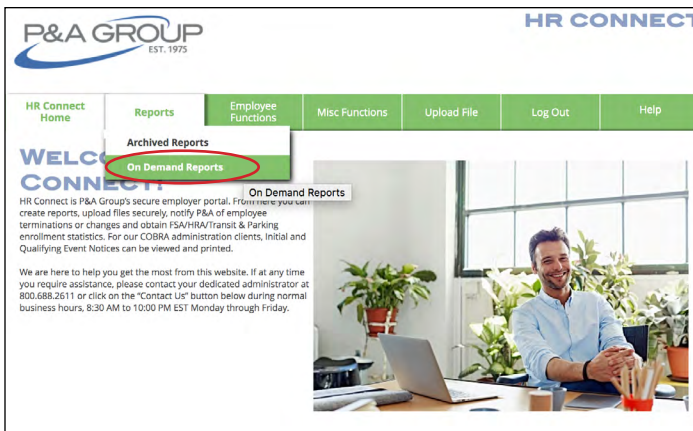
P&A GROUP
EST. 1975

HR CONNECT

HR Connect Home | Reports | Employee Functions | Misc Functions | Upload File | Log Out | Help

Archived Reports
On Demand Reports

On Demand Reports

WELCO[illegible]
CONNECT!

HR Connect is P&A Group's secure employer portal. From here you can create reports, upload files securely, notify P&A of employee terminations or changes and obtain FSA/HRA/Transit & Parking enrollment statistics. For our COBRA administration clients, Initial and Qualifying Event Notices can be viewed and printed.

We are here to help you get the most from this website. If at any time you require assistance, please contact your dedicated administrator at 800.688.2611 or click on the "Contact Us" button below during normal business hours, 8:30 AM to 10:00 PM EST Monday through Friday.